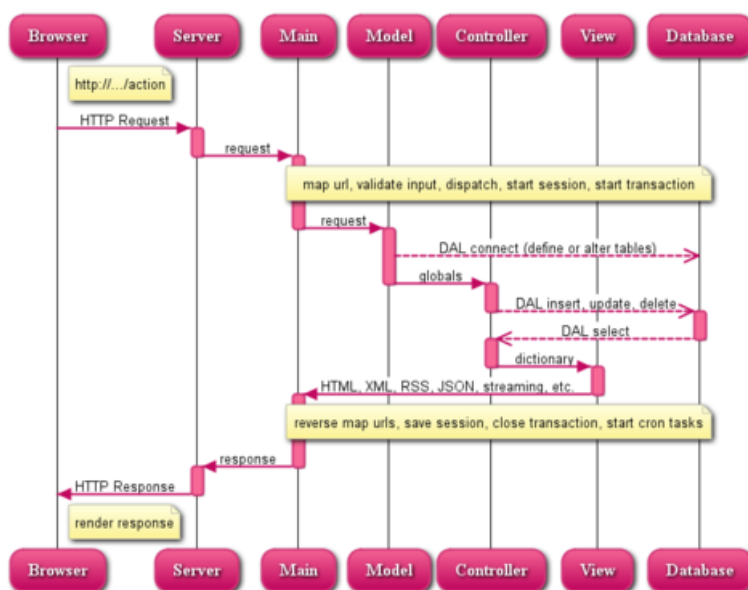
Browser

Server

Main

Model

Controller

View

Database

http://.../action

HTTP Request

request

map url, validate input, dispatch, start session, start transaction

request

DAL connect (define or alter tables)

globals

DAL insert, update, delete

DAL select

dictionary

HTML, XML, RSS, JSON, streaming, etc.

reverse map urls, save session, close transaction, start cron tasks

response

HTTP Response

render response

Browser

Server

Main

Model

Controller

View

Database